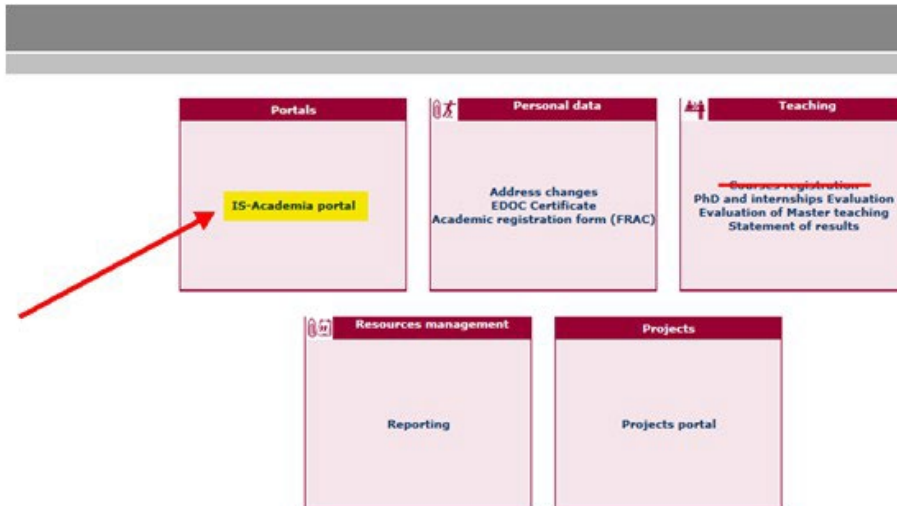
Portals

IS-Academia portal

Personal data

Address changes
EDOC Certificate
Academic registration form (FRAC)

Teaching

Courses registration
PhD and internships Evaluation
Evaluation of Master teaching
Statement of results

Resources management

Reporting

Projects

Projects portal